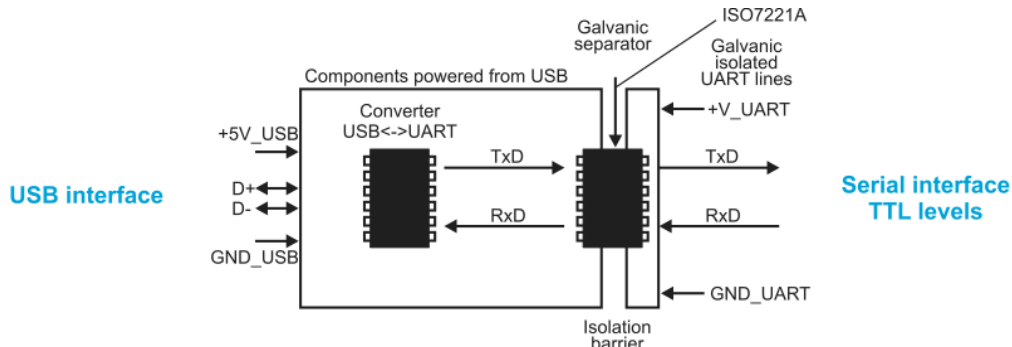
Galvanic separator

ISO7221A

Galvanic isolated UART lines

Components powered from USB

Converter USB<->UART

+V_UART

+5V_USB

TxD

TxD

USB interface

D+

D-

Serial interface TTL levels

RxD

RxD

GND_USB

GND_UART

Isolation barrier